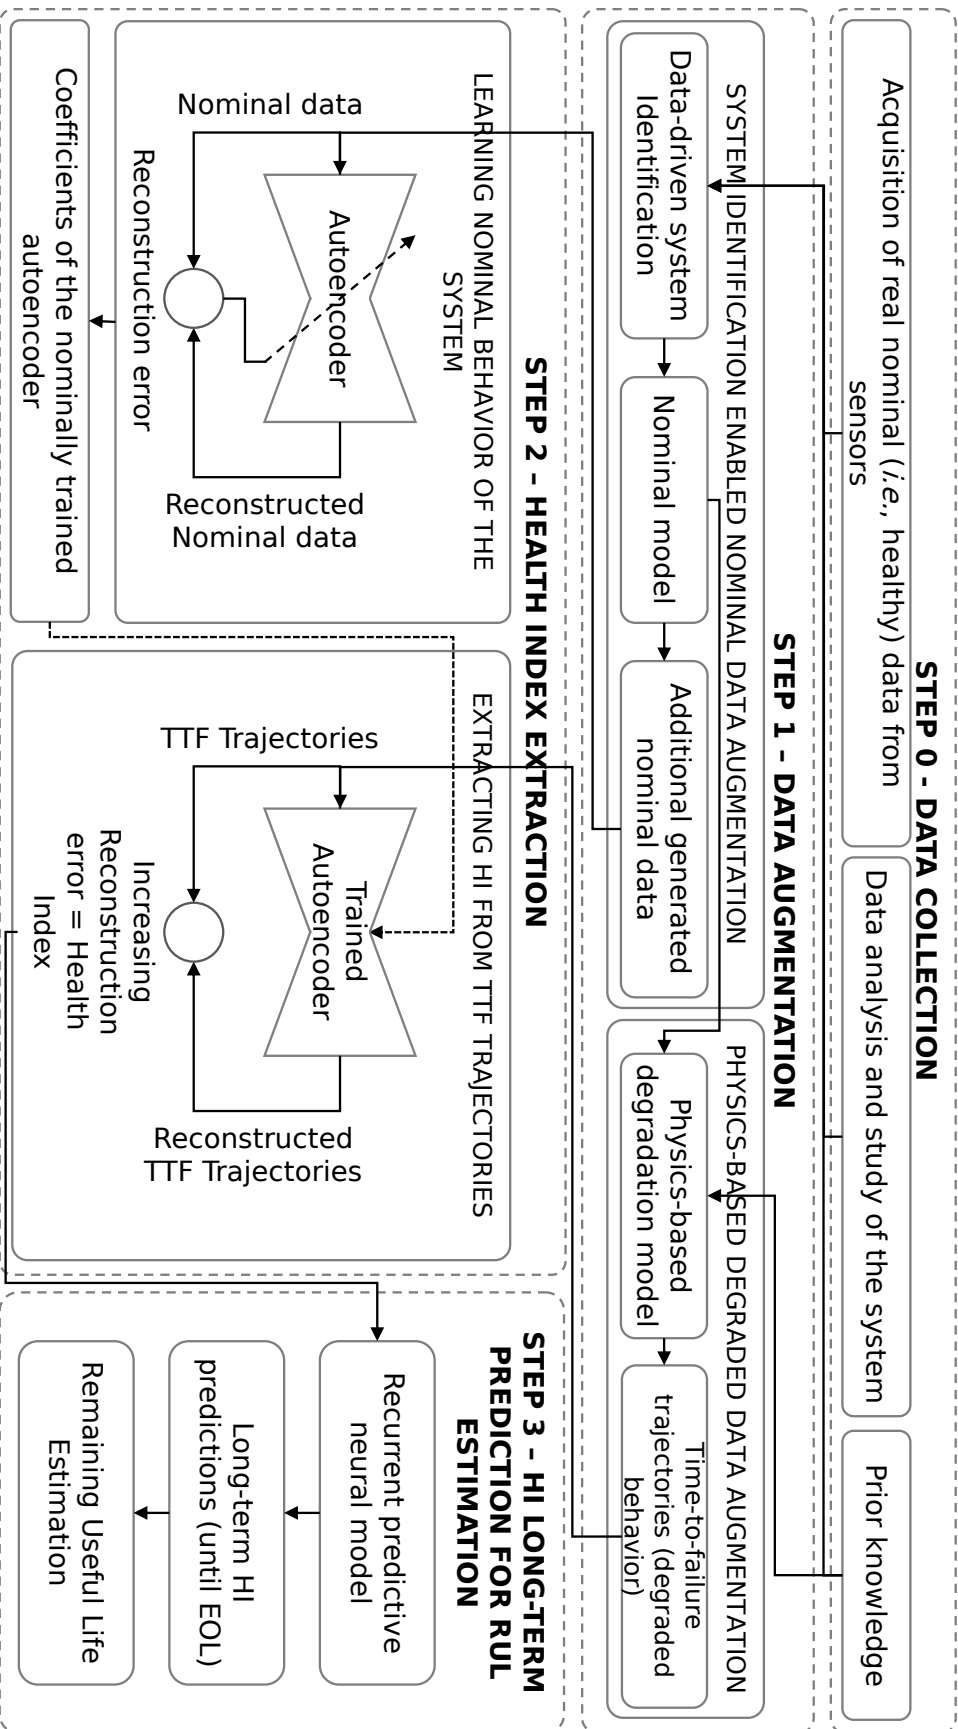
STEP 0 - DATA COLLECTION

Acquisition of real nominal (*i.e.*, healthy) data from sensors

Data analysis and study of the system

Prior knowledge

STEP 1 – DATA AUGMENTATION

SYSTEM IDENTIFICATION ENABLED NOMINAL DATA AUGMENTATION

Data-driven system Identification

Nominal model

Additional generated nominal data

PHYSICS-BASED DEGRADED DATA AUGMENTATION

Physics-based degradation model

Time-to-failure trajectories (degraded behavior)

STEP 2 – HEALTH INDEX EXTRACTION

LEARNING NOMINAL BEHAVIOR OF THE SYSTEM

Nominal data

Autoencoder

Reconstruction error

Reconstructed Nominal data

Coefficients of the nominally trained autoencoder

EXTRACTING HI FROM TTF TRAJECTORIES

TTF Trajectories

Trained Autoencoder

Increasing Reconstruction error = Health Index

Reconstructed TTF Trajectories

STEP 3 – HI LONG-TERM PREDICTION FOR RUL ESTIMATION

Recurrent predictive neural model

Long-term HI predictions (until EOL)

Remaining Useful Life Estimation